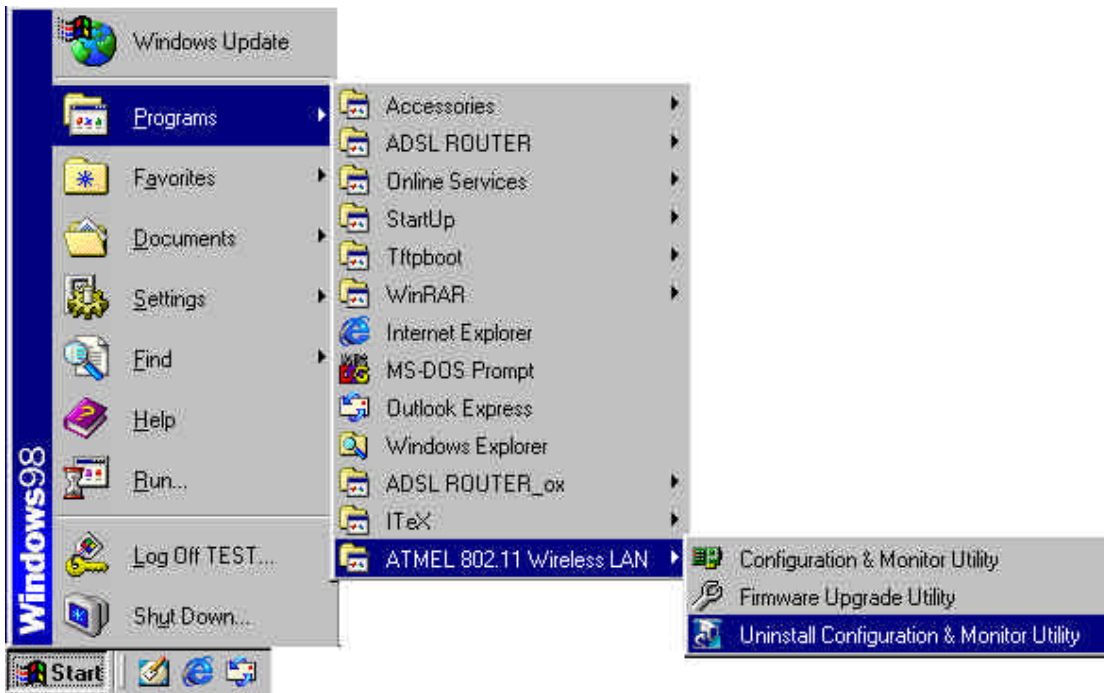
Windows98

Windows Update

Programs

Favorites

Documents

Settings

Find

Help

Run...

Log Off TEST...

Shut Down...

Start

Accessories

ADSL ROUTER

Online Services

StartUp

Tftpboot

WinRAR

Internet Explorer

MS-DOS Prompt

Outlook Express

Windows Explorer

ADSL ROUTER_ox

ITeX

ATMEL 802.11 Wireless LAN

Configuration & Monitor Utility

Firmware Upgrade Utility

Uninstall Configuration & Monitor Utility